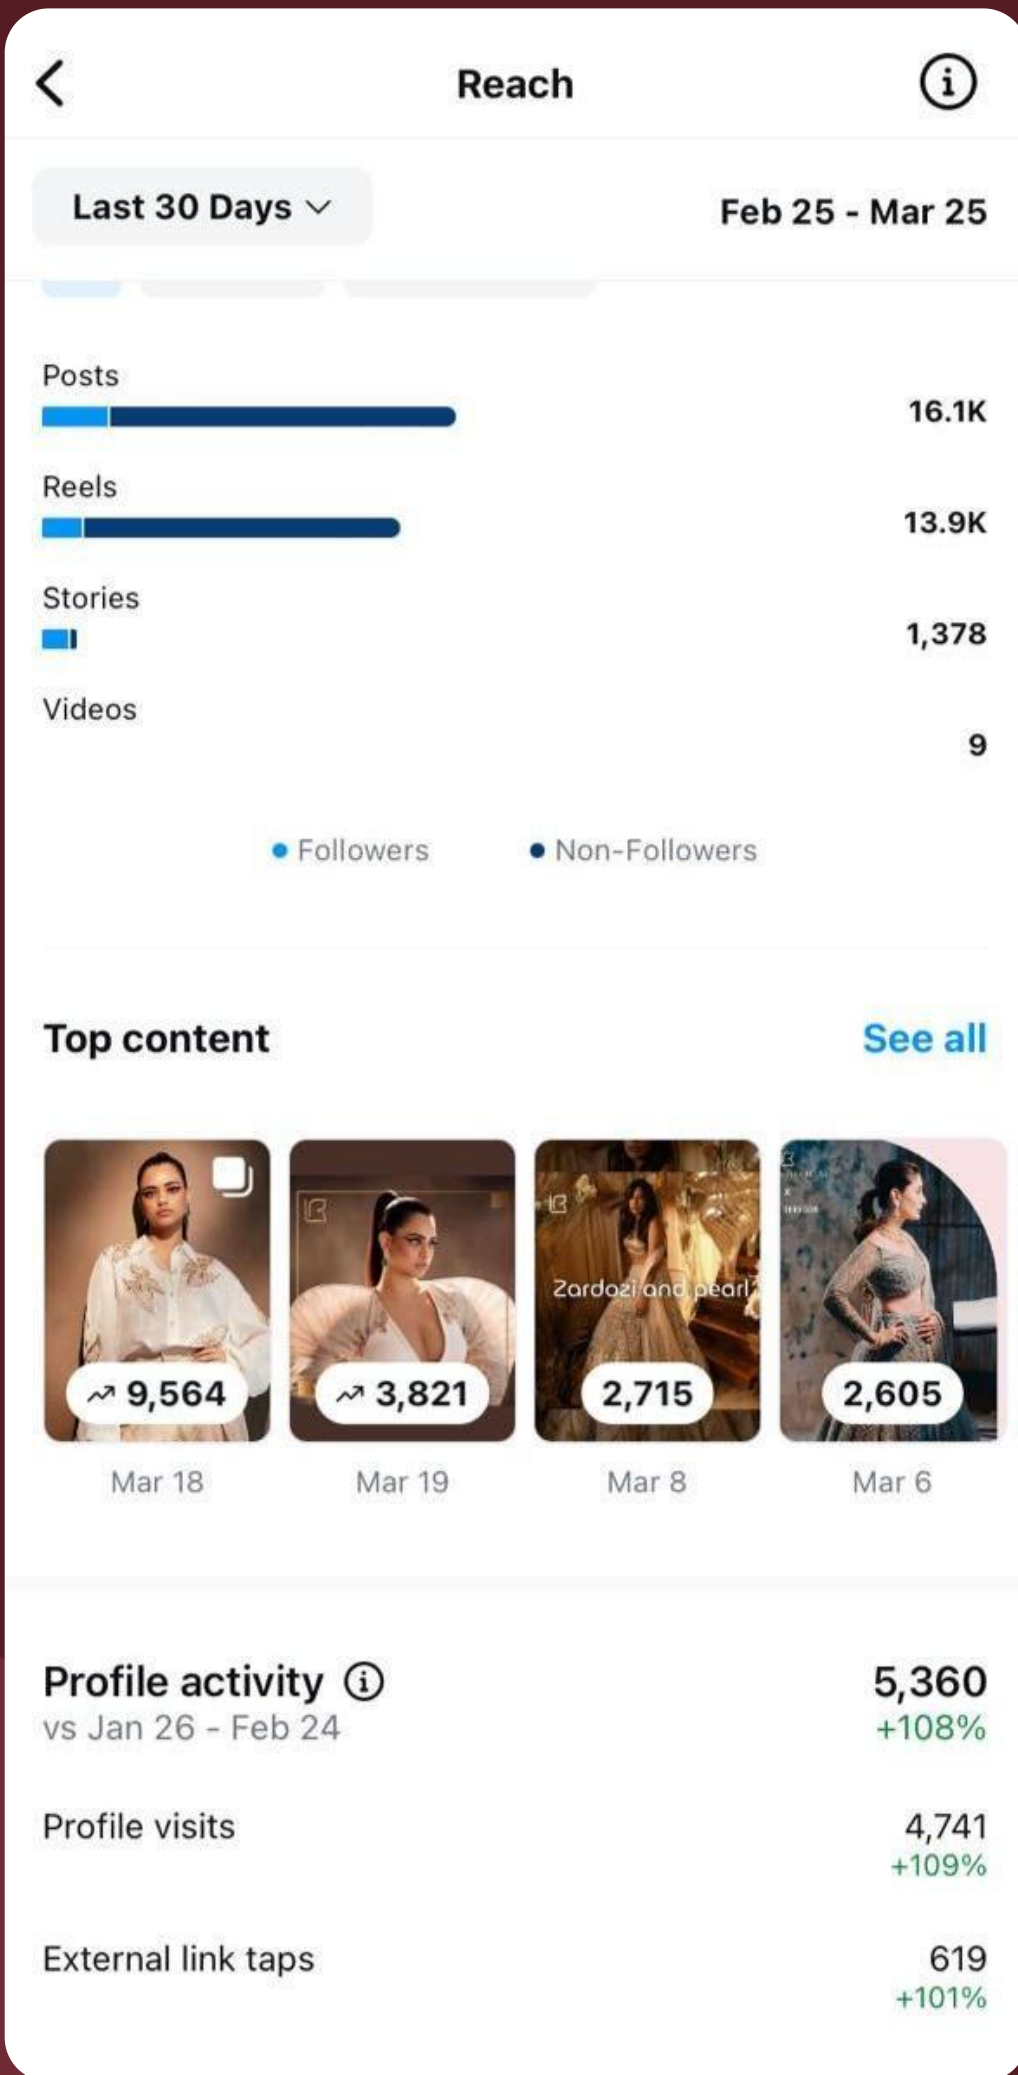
Reach

Last 30 Days

Feb 25 - Mar 25

Posts
16.1K

Reels
13.9K

Stories
1,378

Videos
9

Followers
Non-Followers

Top content
See all

9,564
Mar 18

3,821
Mar 19

Zardozi and pearl
2,715
Mar 8

2,605
Mar 6

Profile activity
vs Jan 26 - Feb 24
5,360
+108%

Profile visits
4,741
+109%

External link taps
619
+101%